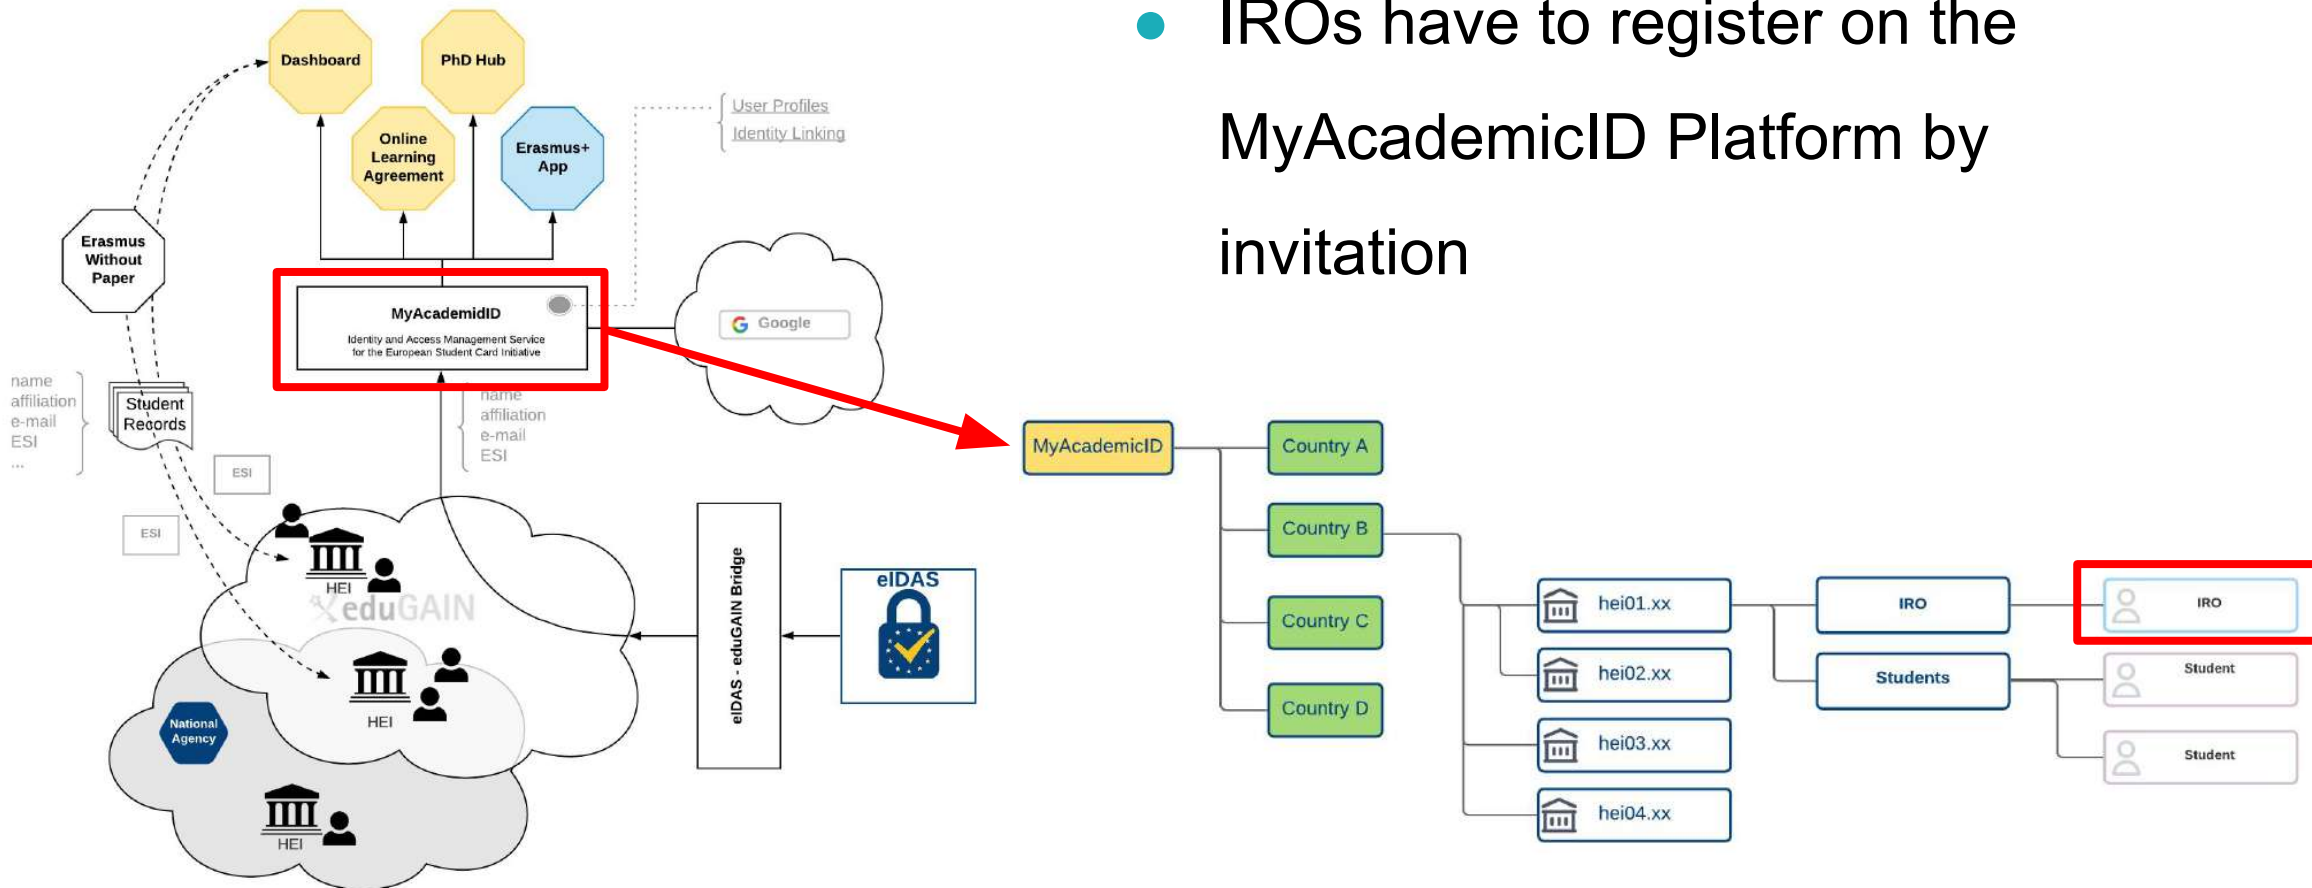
- IROs have to register on the MyAcademicID Platform by invitation

Dashboard

PhD Hub

Online Learning Agreement

Erasmus+ App

User Profiles
Identity Linking

Erasmus Without Paper

MyAcademidID
Identity and Access Management Service for the European Student Card Initiative

Google

name
affiliation
e-mail
ESI
...

Student Records

name
affiliation
e-mail
ESI

ESI

ESI

HEI

eduGAIN

HEI

National Agency

HEI

eIDAS - eduGAIN Bridge

eIDAS

MyAcademicID

Country A

Country B

Country C

Country D

hei01.xx

hei02.xx

hei03.xx

hei04.xx

IRO

Students

IRO

Student

Student